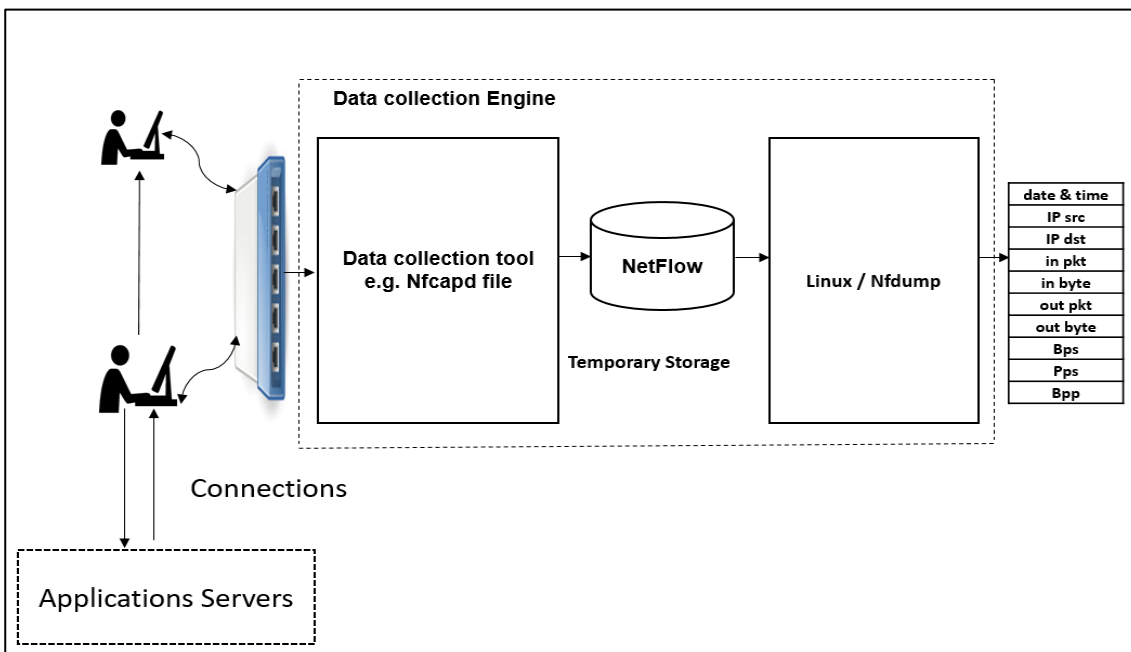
Data collection Engine

Data collection tool e.g. Nfcapd file

NetFlow

Temporary Storage

Linux / Nfdump

| date & time |
|---|
| IP src |
| IP dst |
| in pkt |
| in byte |
| out pkt |
| out byte |
| Bps |
| Pps |
| Bpp |

Connections

Applications Servers